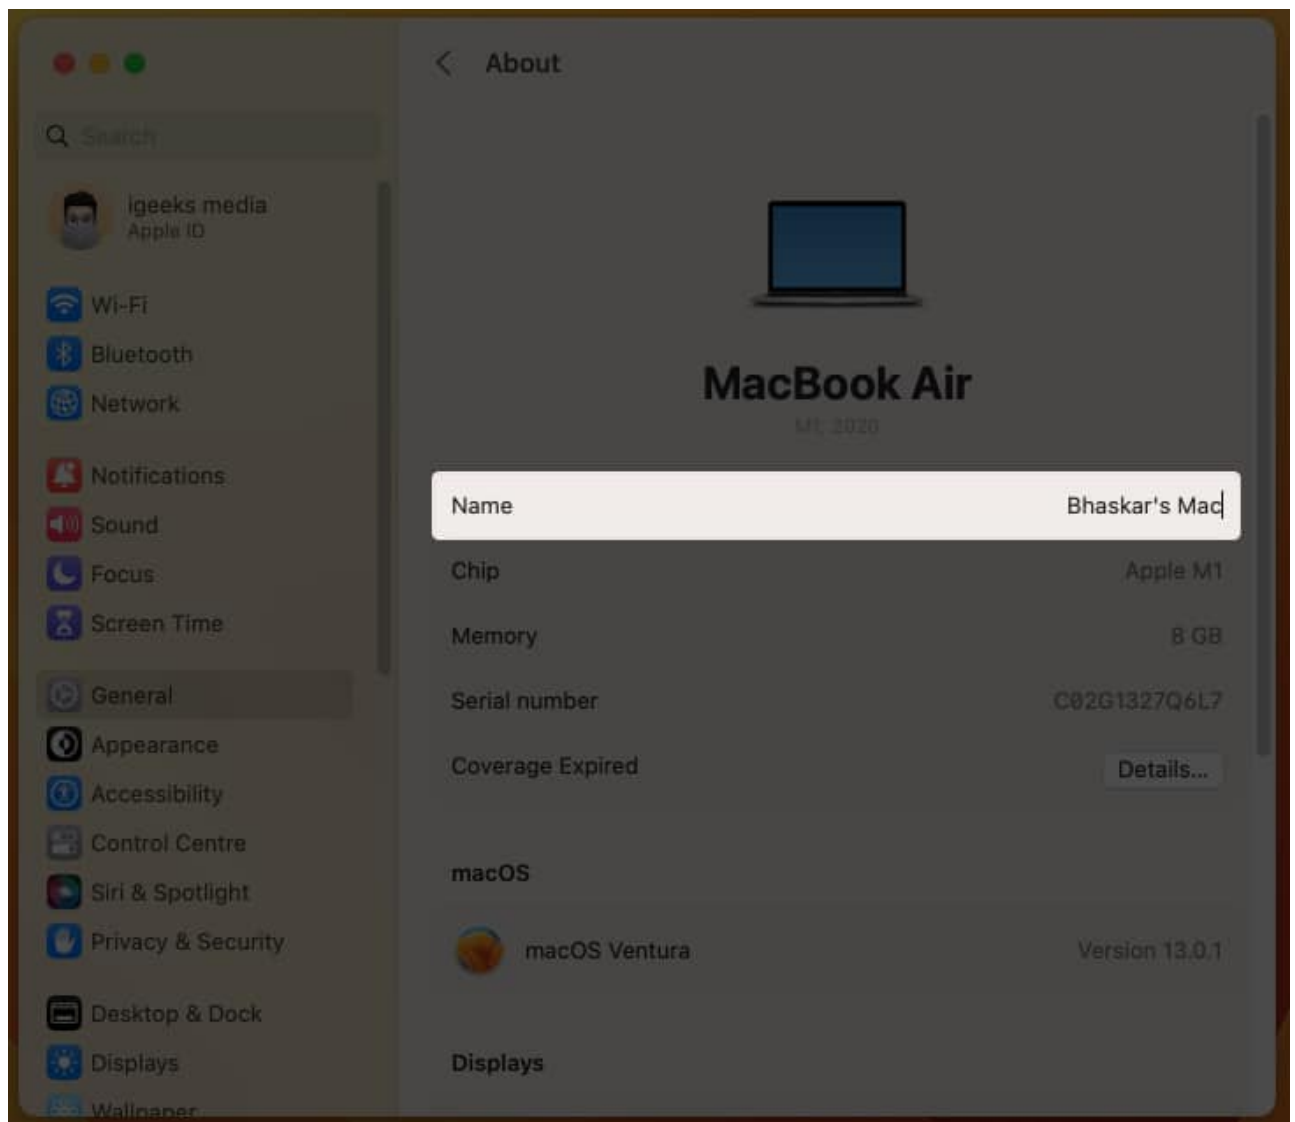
Search

igeeks media
Apple ID

Wi-Fi
Bluetooth
Network

Notifications
Sound
Focus
Screen Time

General
Appearance
Accessibility
Control Centre
Siri & Spotlight
Privacy & Security

Desktop & Dock
Displays
Wallpaper

About

MacBook Air
M1, 2020

Name Bhaskar's Mac
Chip Apple M1
Memory 8 GB
Serial number C02G1327Q6L7
Coverage Expired Details...

macOS

macOS Ventura Version 13.0.1

Displays